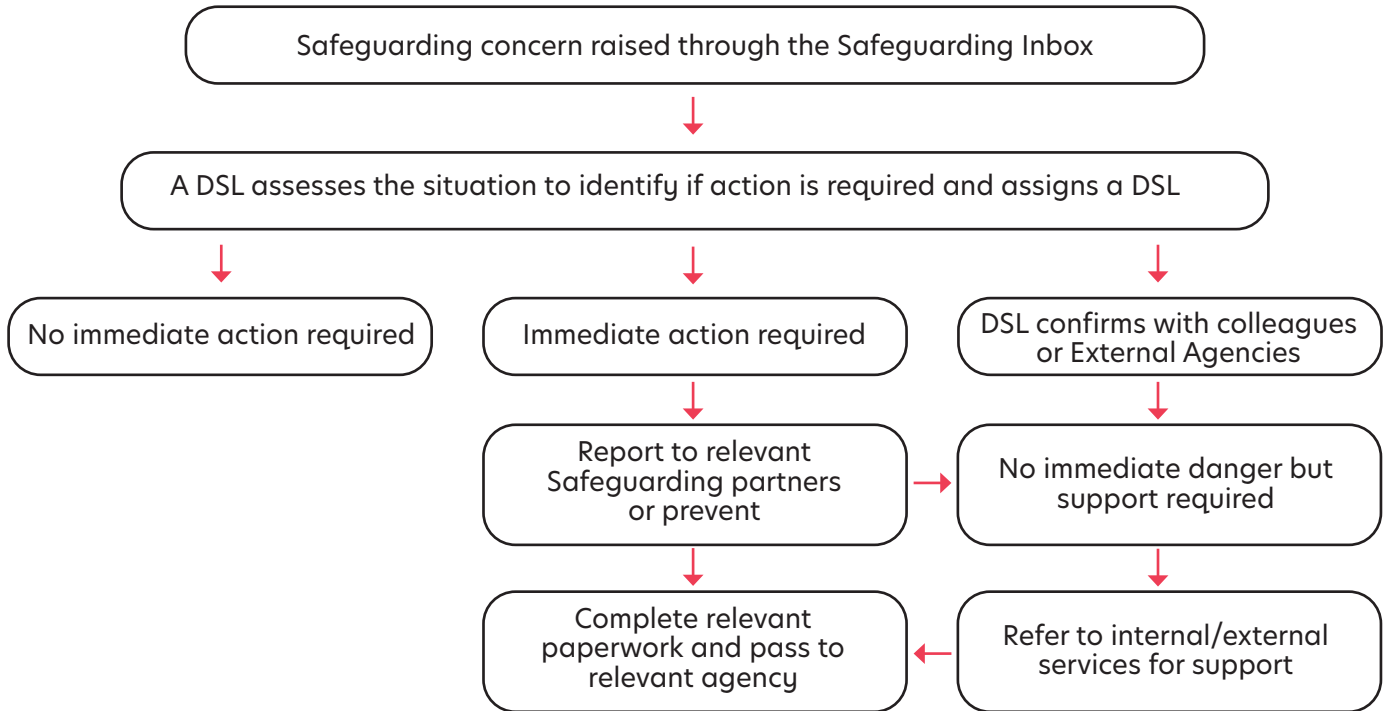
Safeguarding concern raised through the Safeguarding Inbox

A DSL assesses the situation to identify if action is required and assigns a DSL

No immediate action required

Immediate action required

DSL confirms with colleagues or External Agencies

Report to relevant Safeguarding partners or prevent

No immediate danger but support required

Complete relevant paperwork and pass to relevant agency

Refer to internal/external services for support